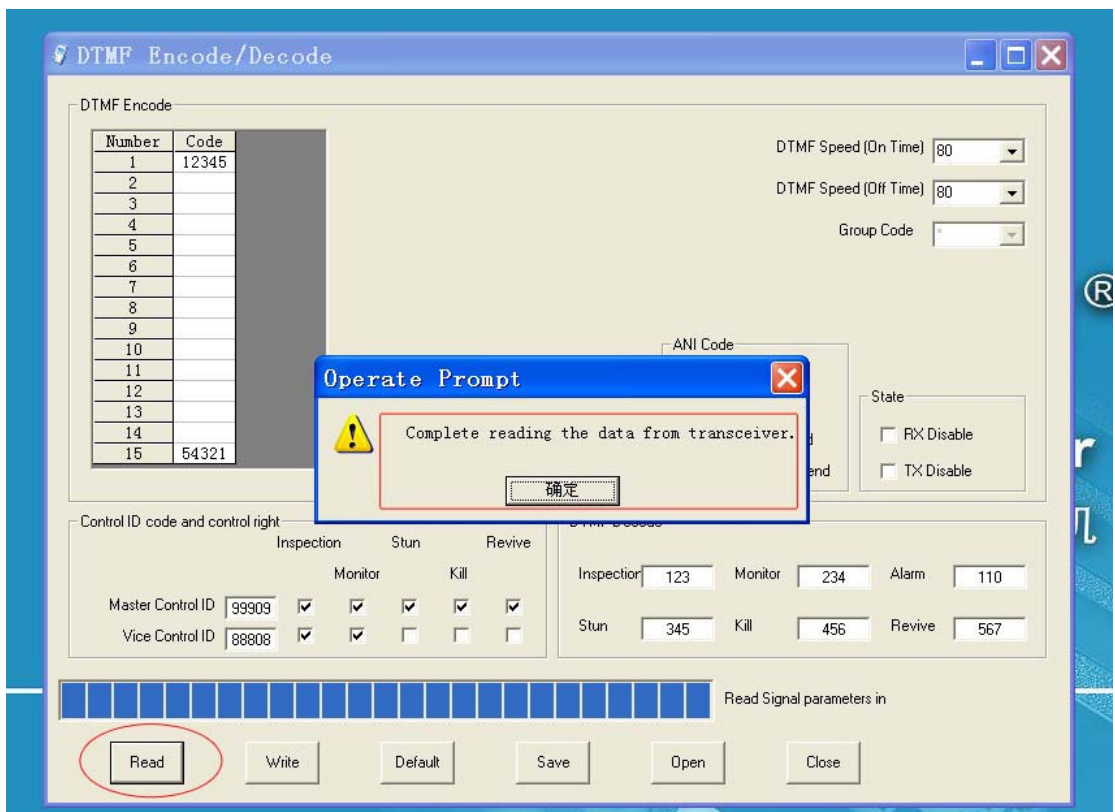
DTMF Encode/Decode

DTMF Encode

| Number | Code |
|---|---|
| 1 | 12345 |
| 2 | |
| 3 | |
| 4 | |
| 5 | |
| 6 | |
| 7 | |
| 8 | |
| 9 | |
| 10 | |
| 11 | |
| 12 | |
| 13 | |
| 14 | |
| 15 | 54321 |

DTMF Speed (On Time) 80

DTMF Speed (Off Time) 80

Group Code *

ANI Code

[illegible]d

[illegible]end

State

RX Disable

TX Disable

Operate Prompt

Complete reading the data from transceiver.

确定

Control ID code and control right

Inspection Stun Revive

Monitor Kill

Master Control ID 99909

Vice Control ID 88808

DTMF Decode

Inspection 123 Monitor 234 Alarm 110

Stun 345 Kill 456 Revive 567

Read Signal parameters in

Read Write Default Save Open Close

®

r

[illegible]